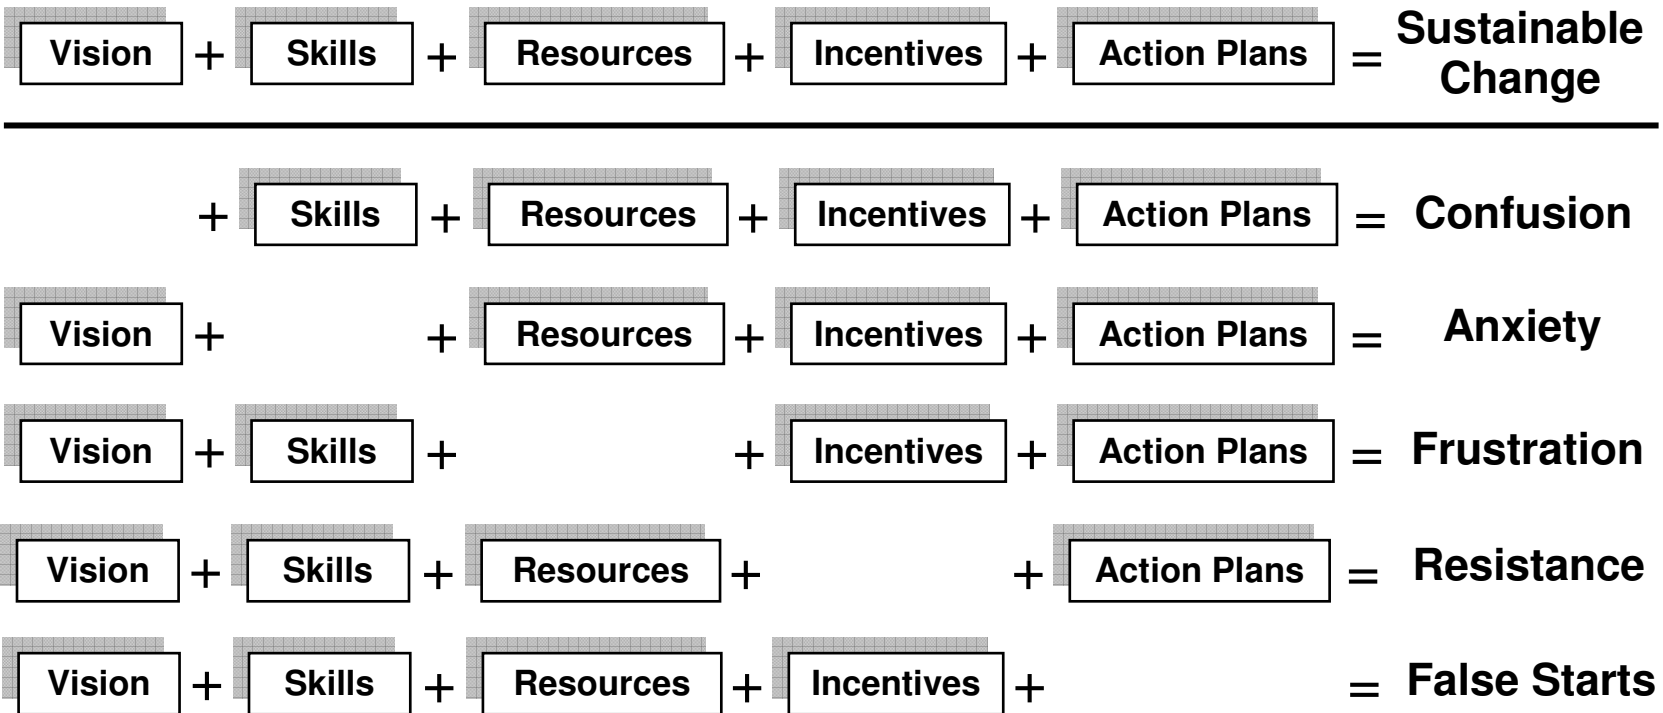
| Vision | + | Skills | + | Resources | + | Incentives | + | Action Plans | = | Sustainable Change |
|---|---|---|---|---|---|---|---|---|---|---|
| | + | Skills | + | Resources | + | Incentives | + | Action Plans | = | Confusion |
| Vision | + | | + | Resources | + | Incentives | + | Action Plans | = | Anxiety |
| Vision | + | Skills | + | | + | Incentives | + | Action Plans | = | Frustration |
| Vision | + | Skills | + | Resources | + | | + | Action Plans | = | Resistance |
| Vision | + | Skills | + | Resources | + | Incentives | + | | = | False Starts |